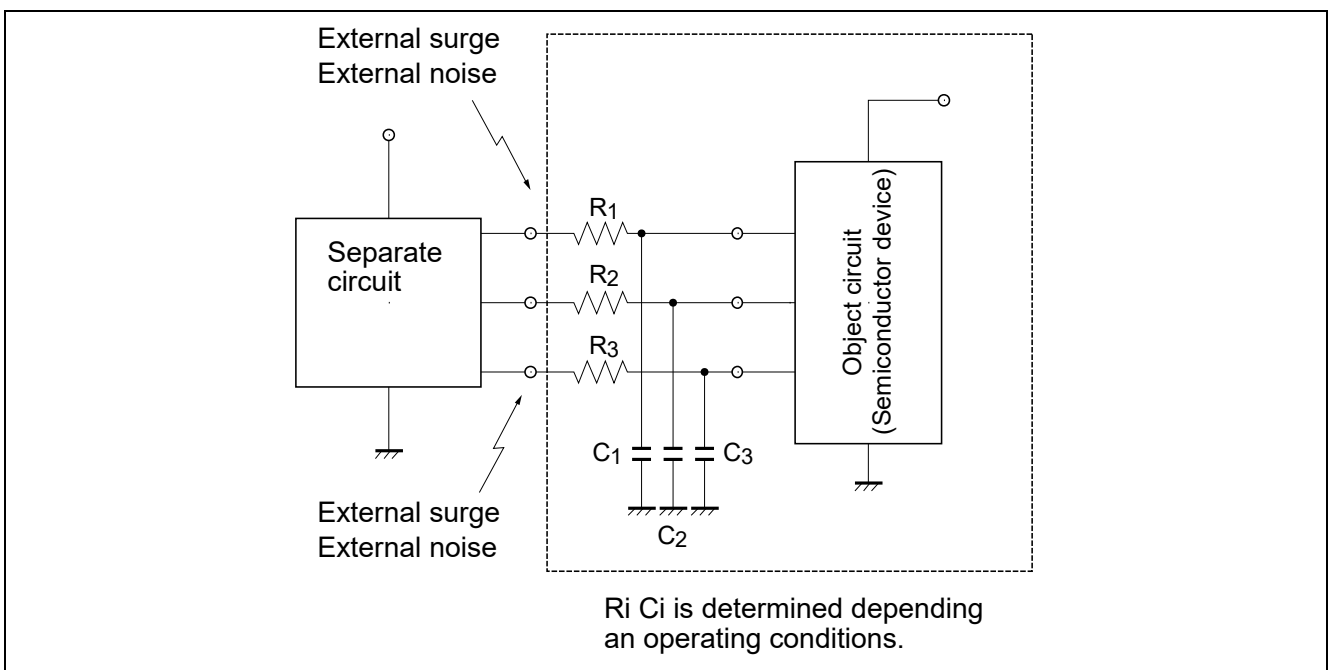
External surge
External noise

Separate circuit

$R_1$

$R_2$

$R_3$

Object circuit (Semiconductor device)

$C_1$ $C_3$

$C_2$

External surge
External noise

Ri Ci is determined depending an operating conditions.